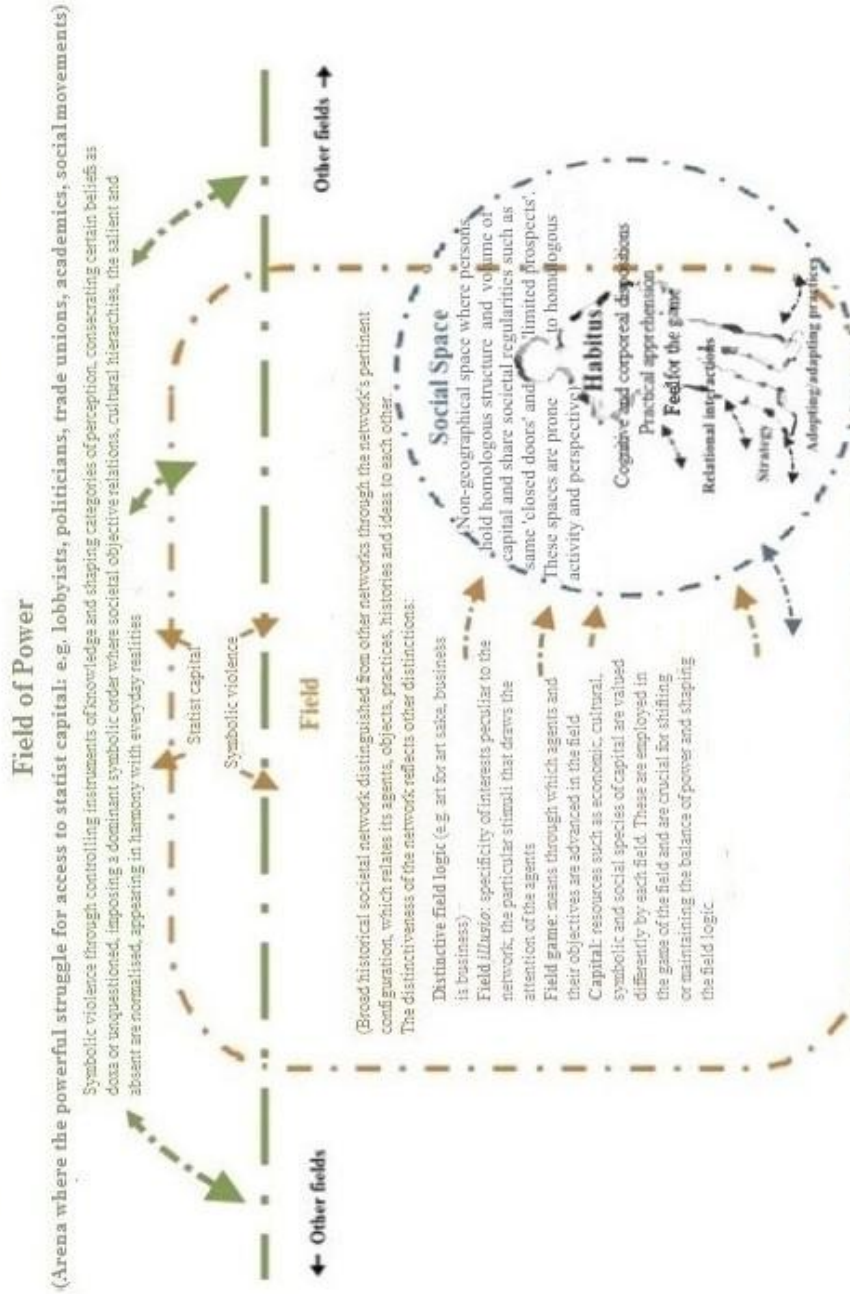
Field of Power

(Arena where the powerful struggle for access to statist capital: e.g. lobbyists, politicians, trade unions, academics, social movements)

Symbolic violence through controlling instruments of knowledge and shaping categories of perception, consecrating certain beliefs as doxa or unquestioned, imposing a dominant symbolic order where societal objective relations, cultural hierarchies, the salient and absent are normalised, appearing in harmony with everyday realities

← Other fields

Other fields →

Statist capital

Symbolic violence

Field

(Broad historical societal network distinguished from other networks through the network's pertinent configuration, which relates its agents, objects, practices, histories and ideas to each other. The distinctiveness of the network reflects other distinctions:

Distinctive field logic (e.g. art for art sake, business is business)

Field *illusio*: specificity of interests peculiar to the network, the particular stimuli that draws the attention of the agents

Field game: means through which agents and their objectives are advanced in the field

Capital: resources such as economic, cultural, symbolic and social species of capital are valued differently by each field. These are employed in the game of the field and are crucial for shifting or maintaining the balance of power and shaping the field logic

Social Space

Non-geographical space where persons hold homologous structure and volume of capital and share societal regularities such as same 'closed doors' and 'limited prospects'. These spaces are prone to homologous activity and perspectives

Habitus

Cognitive and corporeal dispositions

Practical apprehension

Feel for the game

Relational interactions

Strategy

Adopting/adapting practices